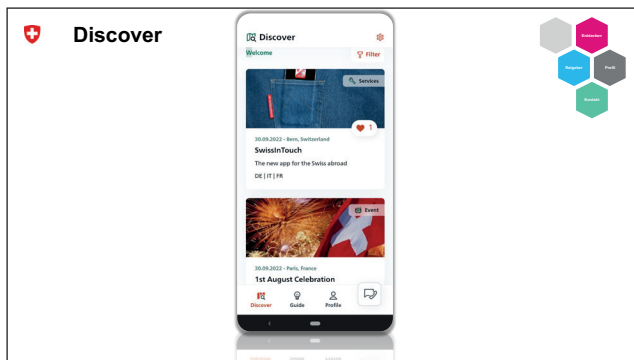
Discover

Discover
Welcome
Filter

Services
30.09.2022 - Bern, Switzerland
1
SwissInTouch
The new app for the Swiss abroad
DE | IT | FR

Event
30.09.2022 - Paris, France
1st August Celebration

Discover
Guide
Profile

Entdecken
Ratgeber
Profil
Kontakt